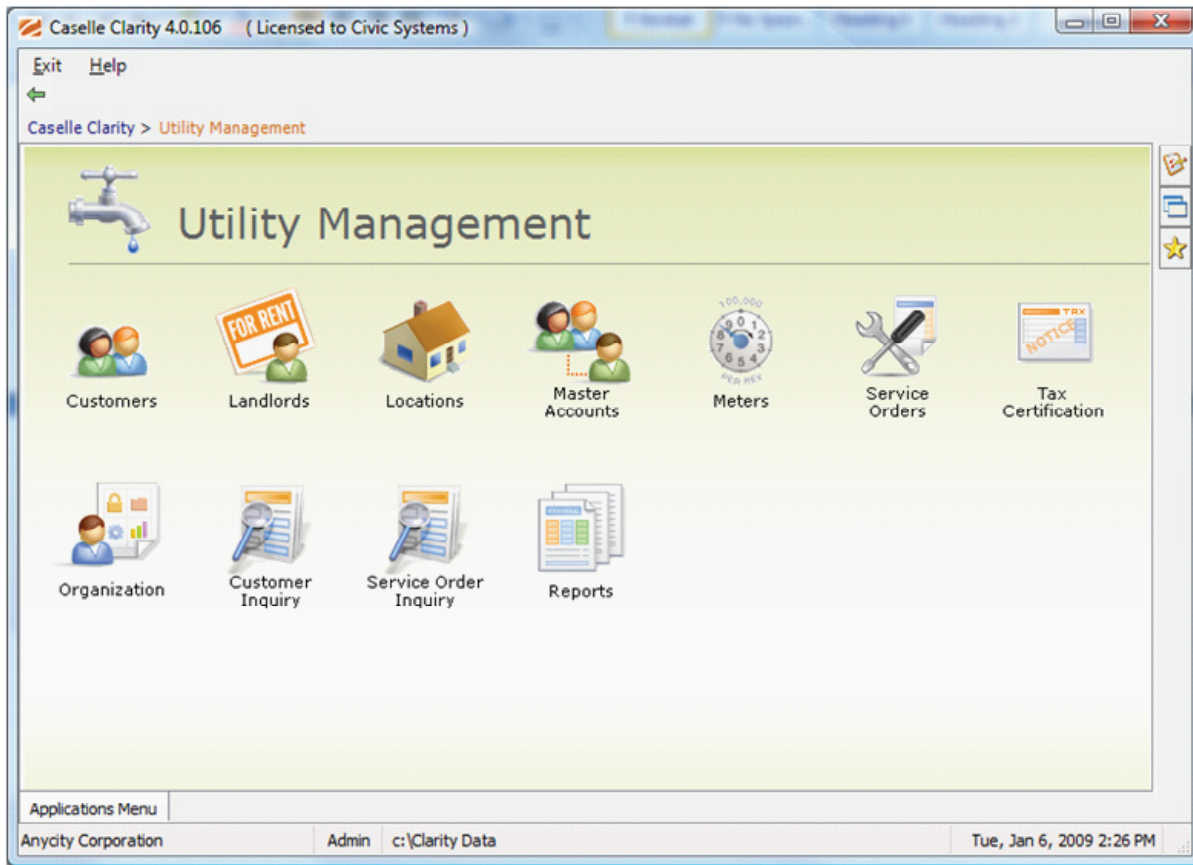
Caselle Clarity 4.0.106 ( Licensed to Civic Systems )

Exit Help

Caselle Clarity > Utility Management

Utility Management

Customers

FOR RENT

Landlords

Locations

Master Accounts

100,000

Meters

Service Orders

TAX

NOTICE

Tax Certification

Organization

Customer Inquiry

Service Order Inquiry

Reports

Applications Menu

Anycity Corporation

Admin

c:\Clarity Data

Tue, Jan 6, 2009 2:26 PM